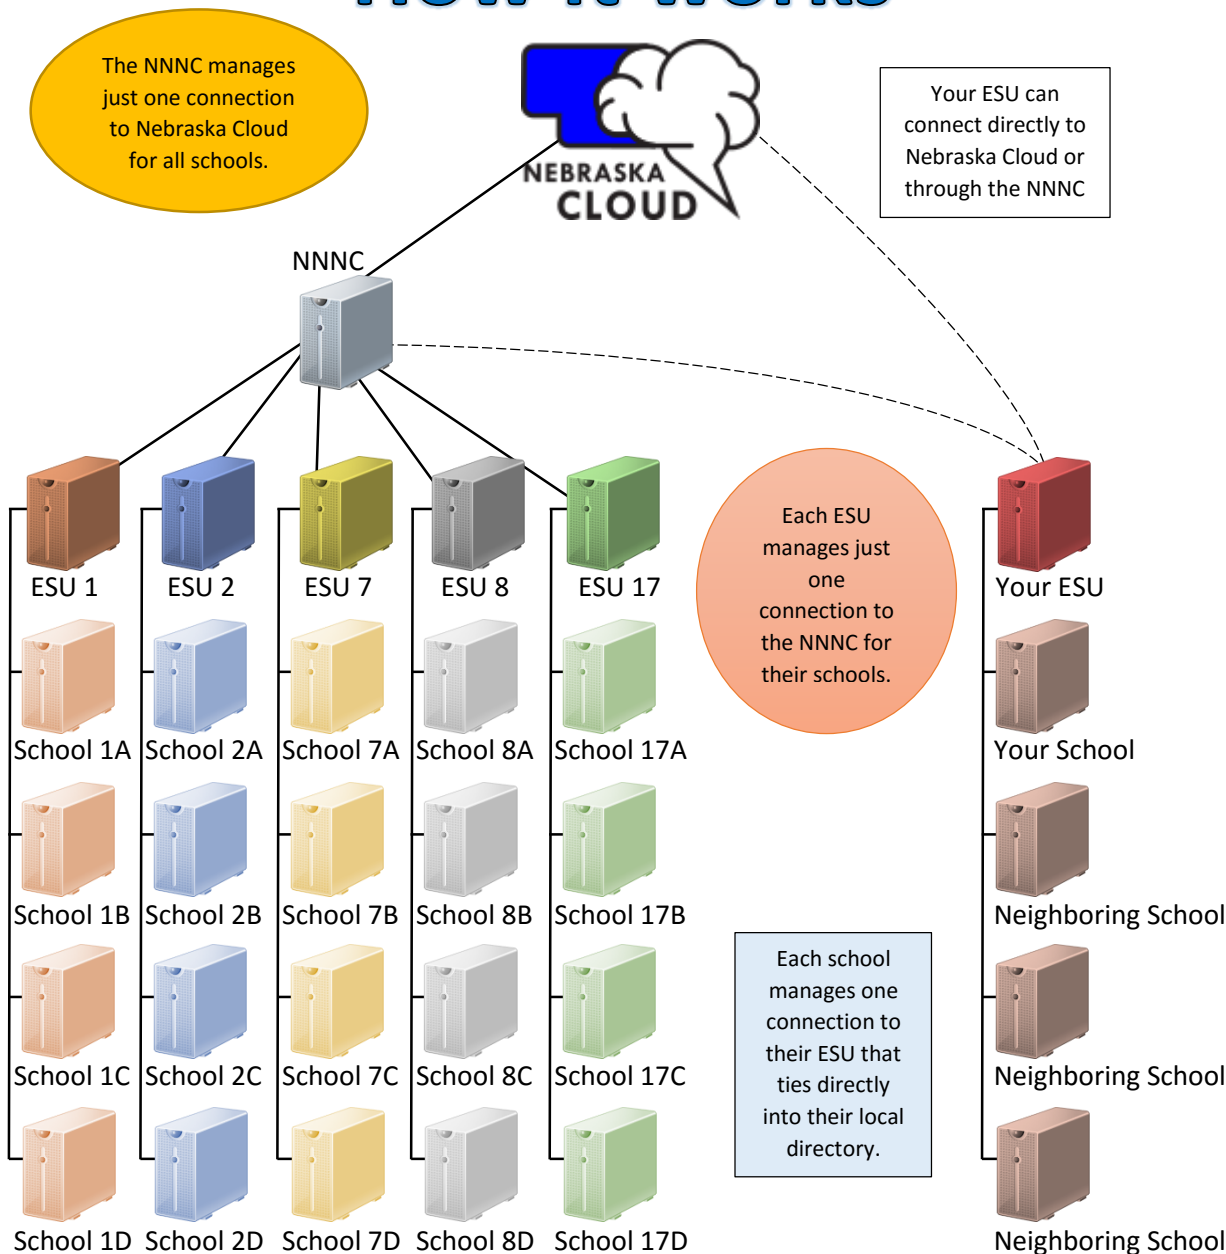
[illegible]

The NNNC manages just one connection to Nebraska Cloud for all schools.

NEBRASKA CLOUD

Your ESU can connect directly to Nebraska Cloud or through the NNNC

NNNC

ESU 1
School 1A
School 1B
School 1C
School 1D

ESU 2
School 2A
School 2B
School 2C
School 2D

ESU 7
School 7A
School 7B
School 7C
School 7D

ESU 8
School 8A
School 8B
School 8C
School 8D

ESU 17
School 17A
School 17B
School 17C
School 17D

Each ESU manages just one connection to the NNNC for their schools.

Each school manages one connection to their ESU that ties directly into their local directory.

Your ESU
Your School
Neighboring School
Neighboring School
Neighboring School